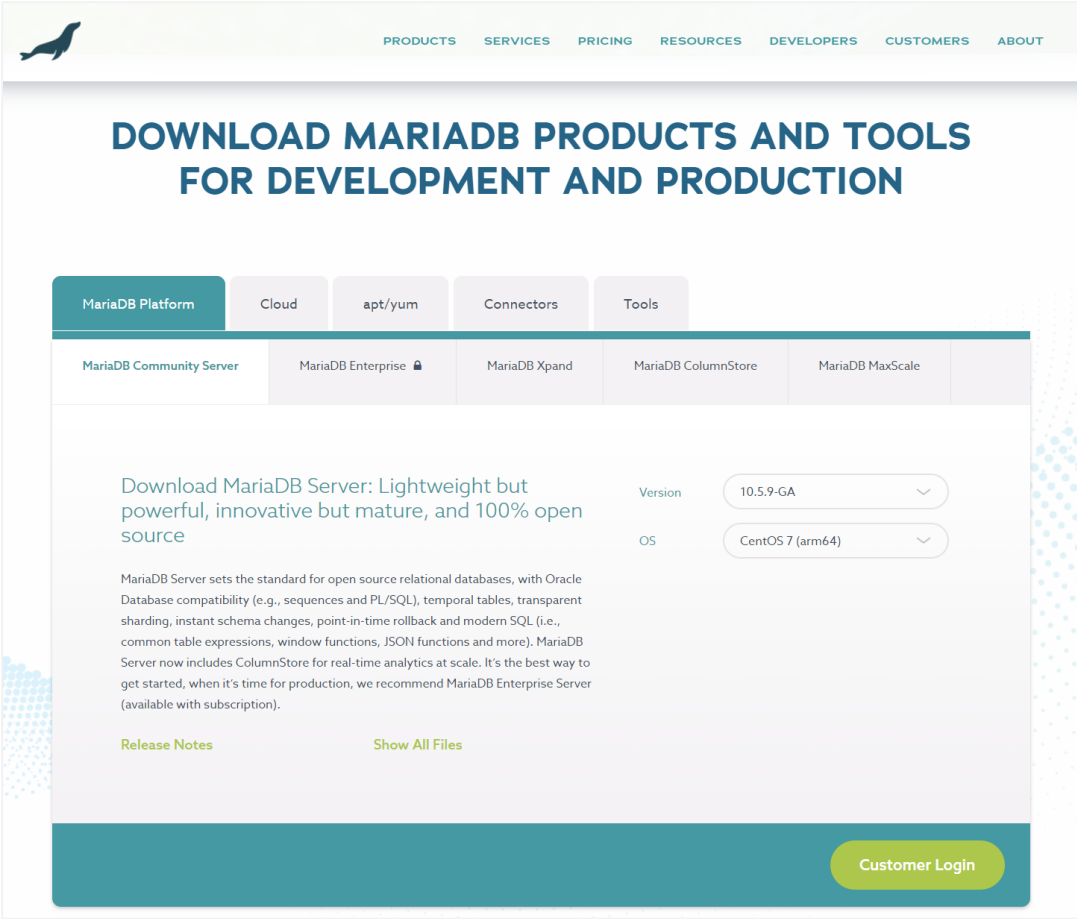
PRODUCTS SERVICES PRICING RESOURCES DEVELOPERS CUSTOMERS ABOUT

DOWNLOAD MARIADB PRODUCTS AND TOOLS FOR DEVELOPMENT AND PRODUCTION

MariaDB Platform | Cloud | apt/yum | Connectors | Tools

MariaDB Community Server | MariaDB Enterprise | MariaDB Xpand | MariaDB ColumnStore | MariaDB MaxScale

Download MariaDB Server: Lightweight but powerful, innovative but mature, and 100% open source

MariaDB Server sets the standard for open source relational databases, with Oracle Database compatibility (e.g., sequences and PL/SQL), temporal tables, transparent sharding, instant schema changes, point-in-time rollback and modern SQL (i.e., common table expressions, window functions, JSON functions and more). MariaDB Server now includes ColumnStore for real-time analytics at scale. It's the best way to get started, when it's time for production, we recommend MariaDB Enterprise Server (available with subscription).

Release Notes

Show All Files

Version 10.5.9-GA

OS CentOS 7 (arm64)

Customer Login